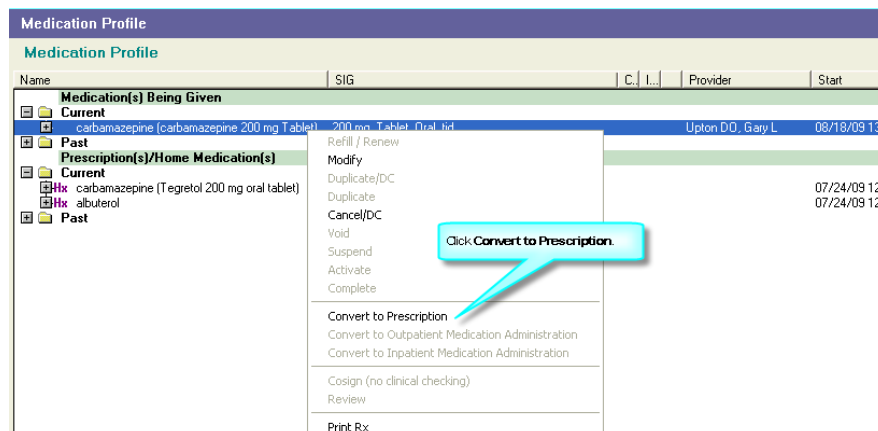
Medication Profile

Medication Profile

| Name | SIG | C.. | I... | Provider | Start |
|---|---|---|---|---|---|
| Medication(s) Being Given | | | | | |
| Current | | | | | |
| carbamazepine (carbamazepine 200 mg Tablet) | 200 mg, Tablet, Oral, tid | | | Upton DO, Gary L | 08/18/09 13 |
| Past | | | | | |
| Prescription(s)/Home Medication(s) | | | | | |
| Current | | | | | |
| Hx carbamazepine (Tegretol 200 mg oral tablet) | | | | | 07/24/09 12 |
| Hx albuterol | | | | | 07/24/09 12 |
| Past | | | | | |

Refill / Renew
Modify
Duplicate/DC
Duplicate
Cancel/DC
Void
Suspend
Activate
Complete
Convert to Prescription
Convert to Outpatient Medication Administration
Convert to Inpatient Medication Administration
Cosign (no clinical checking)
Review
Print Rx

Click Convert to Prescription.